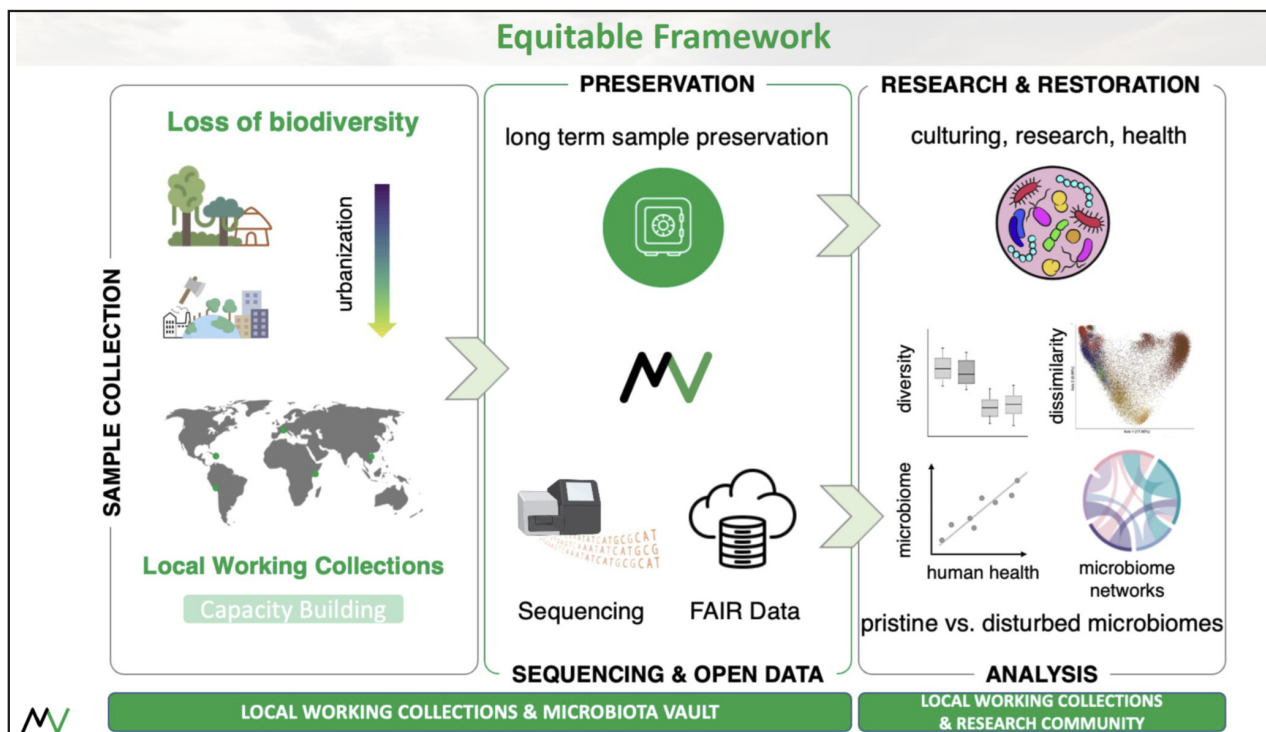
Equitable Framework

SAMPLE COLLECTION

Loss of biodiversity

urbanization

Local Working Collections

Capacity Building

PRESERVATION

long term sample preservation

Sequencing

FAIR Data

SEQUENCING & OPEN DATA

RESEARCH & RESTORATION

culturing, research, health

diversity

dissimilarity

microbiome

human health

microbiome networks

pristine vs. disturbed microbiomes

ANALYSIS

LOCAL WORKING COLLECTIONS & MICROBIOTA VAULT

LOCAL WORKING COLLECTIONS & RESEARCH COMMUNITY